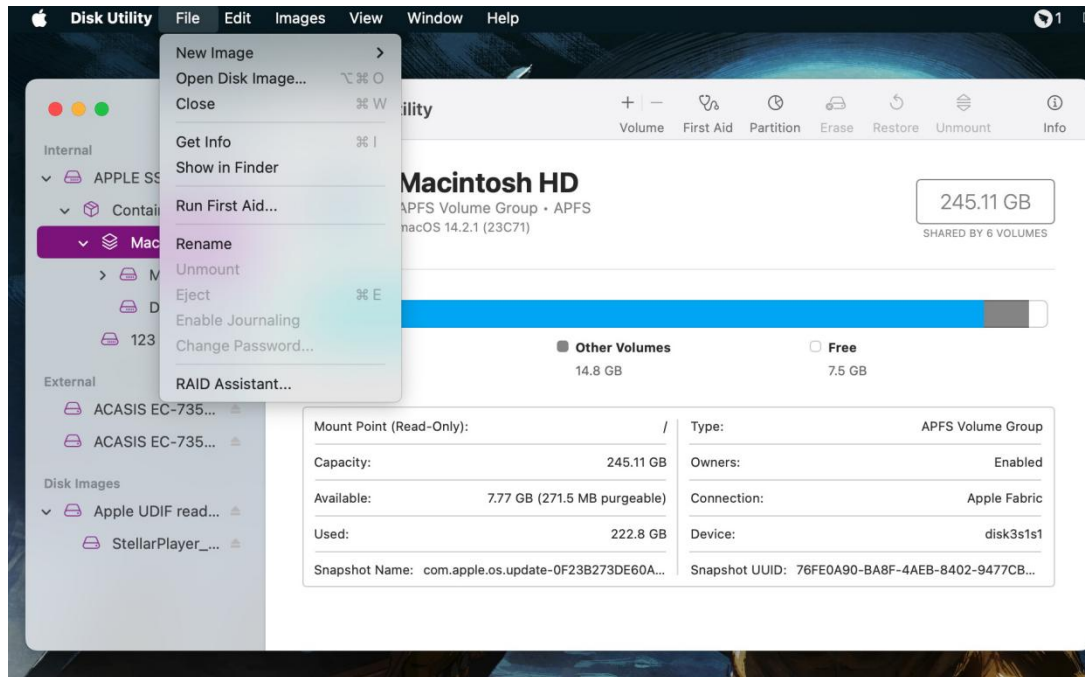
Disk Utility File Edit Images View Window Help

New Image >
Open Disk Image... ⌥⌘O
Close ⌘W
Get Info ⌘I
Show in Finder
Run First Aid...
Rename
Unmount
Eject ⌘E
Enable Journaling
Change Password...
RAID Assistant...

ility

+ — Volume
First Aid
Partition
Erase
Restore
Unmount
Info

Internal
APPLE SS
Contai
Mac
M
D
123

External
ACASIS EC-735...
ACASIS EC-735...

Disk Images
Apple UDIF read...
StellarPlayer_...

Macintosh HD
APFS Volume Group • APFS
nacOS 14.2.1 (23C71)

245.11 GB
SHARED BY 6 VOLUMES

Other Volumes
14.8 GB

Free
7.5 GB

| Mount Point (Read-Only): | / | Type: | APFS Volume Group |
|---|---|---|---|
| Capacity: | 245.11 GB | Owners: | Enabled |
| Available: | 7.77 GB (271.5 MB purgeable) | Connection: | Apple Fabric |
| Used: | 222.8 GB | Device: | disk3s1s1 |
| Snapshot Name: | com.apple.os.update-0F23B273DE60A... | Snapshot UUID: | 76FE0A90-BA8F-4AEB-8402-9477CB... |